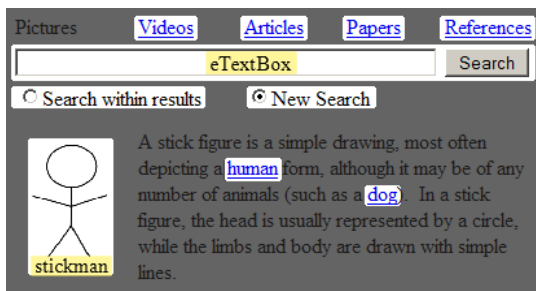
Pictures Videos Articles Papers References

eTextBox

Search

Search within results

New Search

stickman

A stick figure is a simple drawing, most often depicting a human form, although it may be of any number of animals (such as a dog). In a stick figure, the head is usually represented by a circle, while the limbs and body are drawn with simple lines.